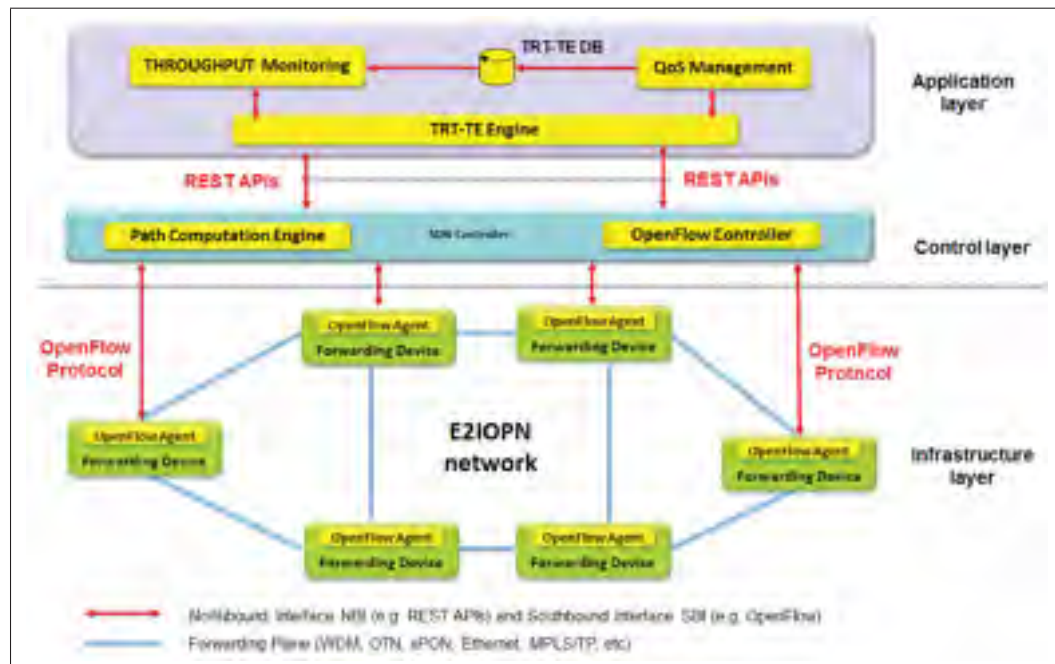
TRT-TE DB

THROUGHPUT Monitoring

QoS Management

Application layer

TRT-TE Engine

REST APIs

REST APIs

Path Computation Engine

SDN Controller

OpenFlow Controller

Control layer

OpenFlow Agent
Forwarding Device

OpenFlow Agent
Forwarding Device

OpenFlow Protocol

OpenFlow Protocol

OpenFlow Agent
Forwarding Device

E2IOPN network

OpenFlow Agent
Forwarding Device

Infrastructure layer

OpenFlow Agent
Forwarding Device

OpenFlow Agent
Forwarding Device

Northbound Interface NBI (e.g. REST APIs) and Southbound Interface SBI (e.g. OpenFlow)

Forwarding Plane (WDM, OTN, xPON, Ethernet, MPLS/TP, etc)